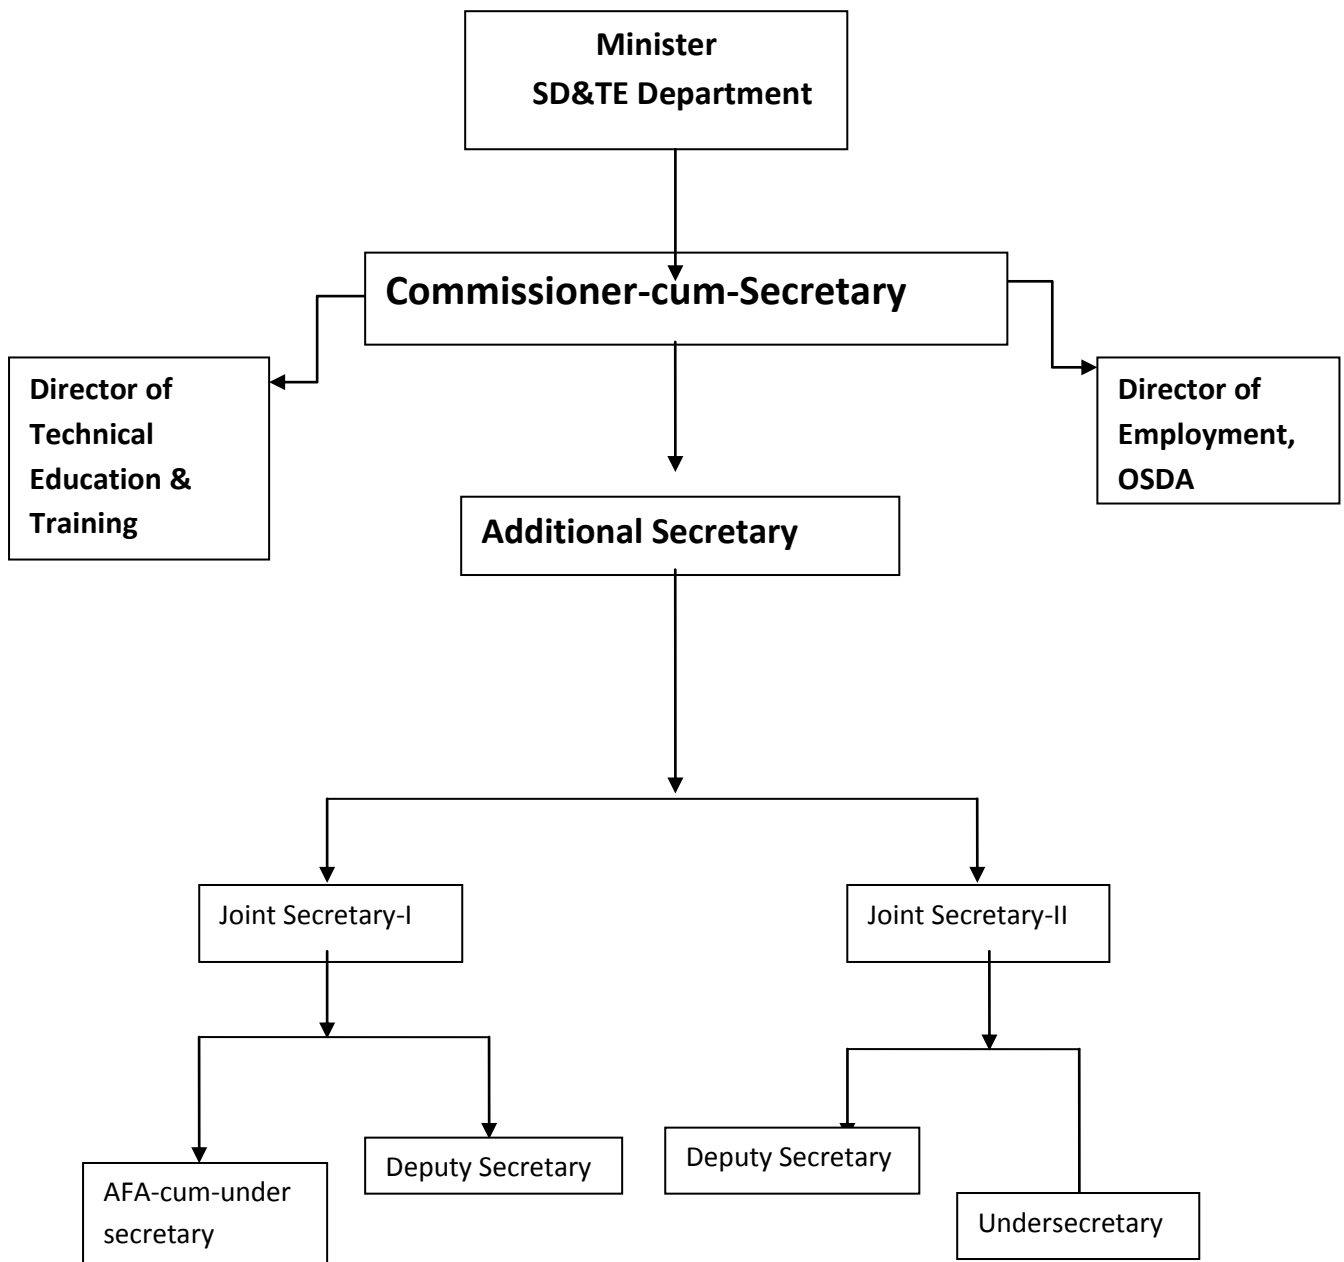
Minister
SD&TE Department

Commissioner-cum-Secretary

Director of Technical Education & Training

Director of Employment, OSDA

Additional Secretary

Joint Secretary-I

Joint Secretary-II

AFA-cum-under secretary

Deputy Secretary

Deputy Secretary

Undersecretary